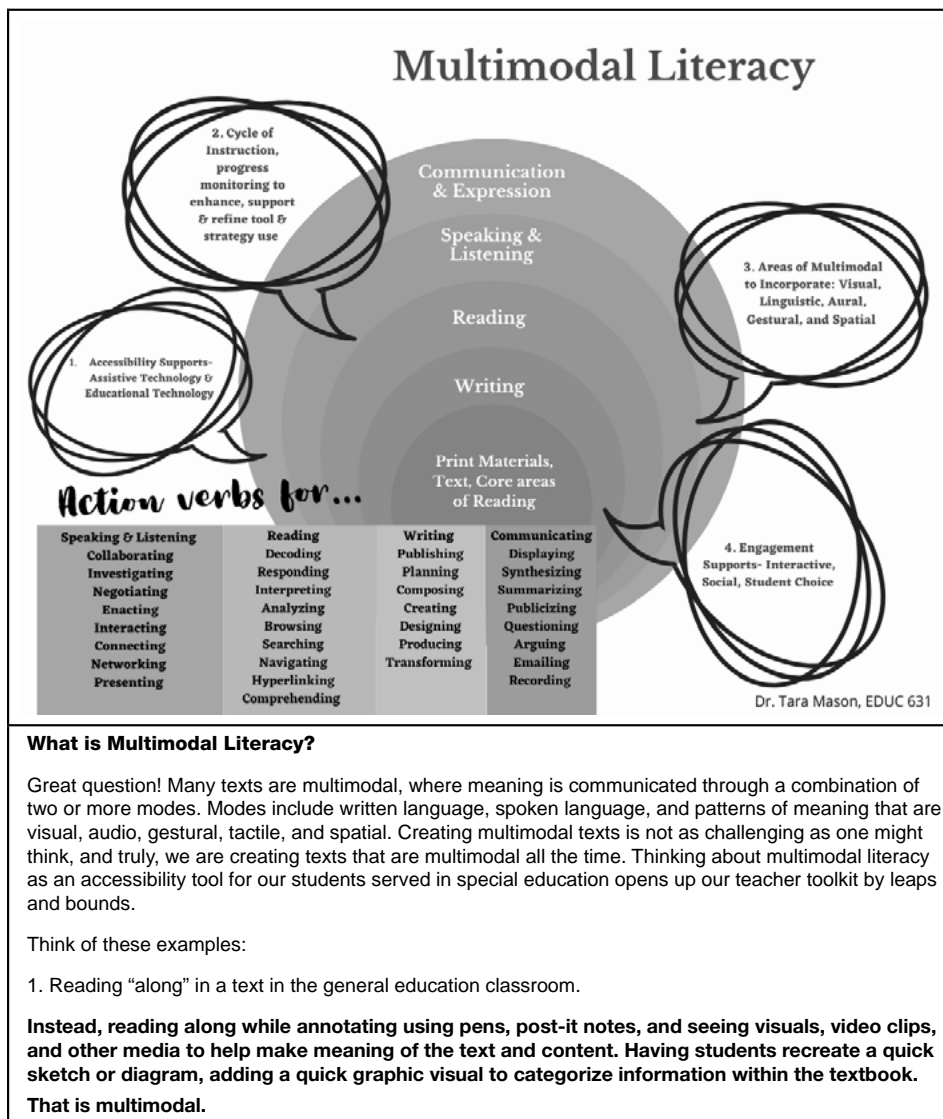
Multimodal Literacy

2. Cycle of Instruction, progress monitoring to enhance, support & refine tool & strategy use

Communication & Expression

Speaking & Listening

Reading

Writing

Print Materials, Text, Core areas of Reading

3. Areas of Multimodal to Incorporate: Visual, Linguistic, Aural, Gestural, and Spatial

1. Accessibility Supports- Assistive Technology & Educational Technology

4. Engagement Supports- Interactive, Social, Student Choice

Action verbs for...

| Speaking & Listening | Reading | Writing | Communicating |
|---|---|---|---|
| Collaborating | Decoding | Publishing | Displaying |
| Investigating | Responding | Planning | Synthesizing |
| Negotiating | Interpreting | Composing | Summarizing |
| Enacting | Analyzing | Creating | Publicizing |
| Interacting | Browsing | Designing | Questioning |
| Connecting | Searching | Producing | Arguing |
| Networking | Navigating | Transforming | Emailing |
| Presenting | Hyperlinking | | Recording |
| | Comprehending | | |

Dr. Tara Mason, EDUC 631

What is Multimodal Literacy?

Great question! Many texts are multimodal, where meaning is communicated through a combination of two or more modes. Modes include written language, spoken language, and patterns of meaning that are visual, audio, gestural, tactile, and spatial. Creating multimodal texts is not as challenging as one might think, and truly, we are creating texts that are multimodal all the time. Thinking about multimodal literacy as an accessibility tool for our students served in special education opens up our teacher toolkit by leaps and bounds.

Think of these examples:

1. Reading "along" in a text in the general education classroom.

Instead, reading along while annotating using pens, post-it notes, and seeing visuals, video clips, and other media to help make meaning of the text and content. Having students recreate a quick sketch or diagram, adding a quick graphic visual to categorize information within the textbook.

That is multimodal.